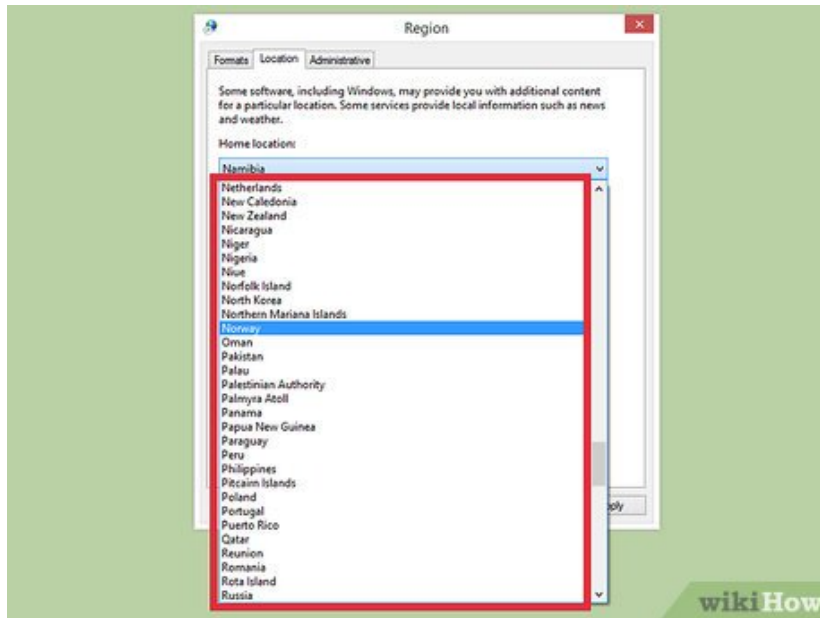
Region

Formats | Location | Administrative

Some software, including Windows, may provide you with additional content for a particular location. Some services provide local information such as news and weather.

Home location:

Namibia

Netherlands
New Caledonia
New Zealand
Nicaragua
Niger
Nigeria
Niue
Norfolk Island
North Korea
Northern Mariana Islands
Norway
Oman
Pakistan
Palau
Palestinian Authority
Palmyra Atoll
Panama
Papua New Guinea
Paraguay
Peru
Philippines
Pitcairn Islands
Poland
Portugal
Puerto Rico
Qatar
Reunion
Romania
Rota Island
Russia

pply

wikiHow